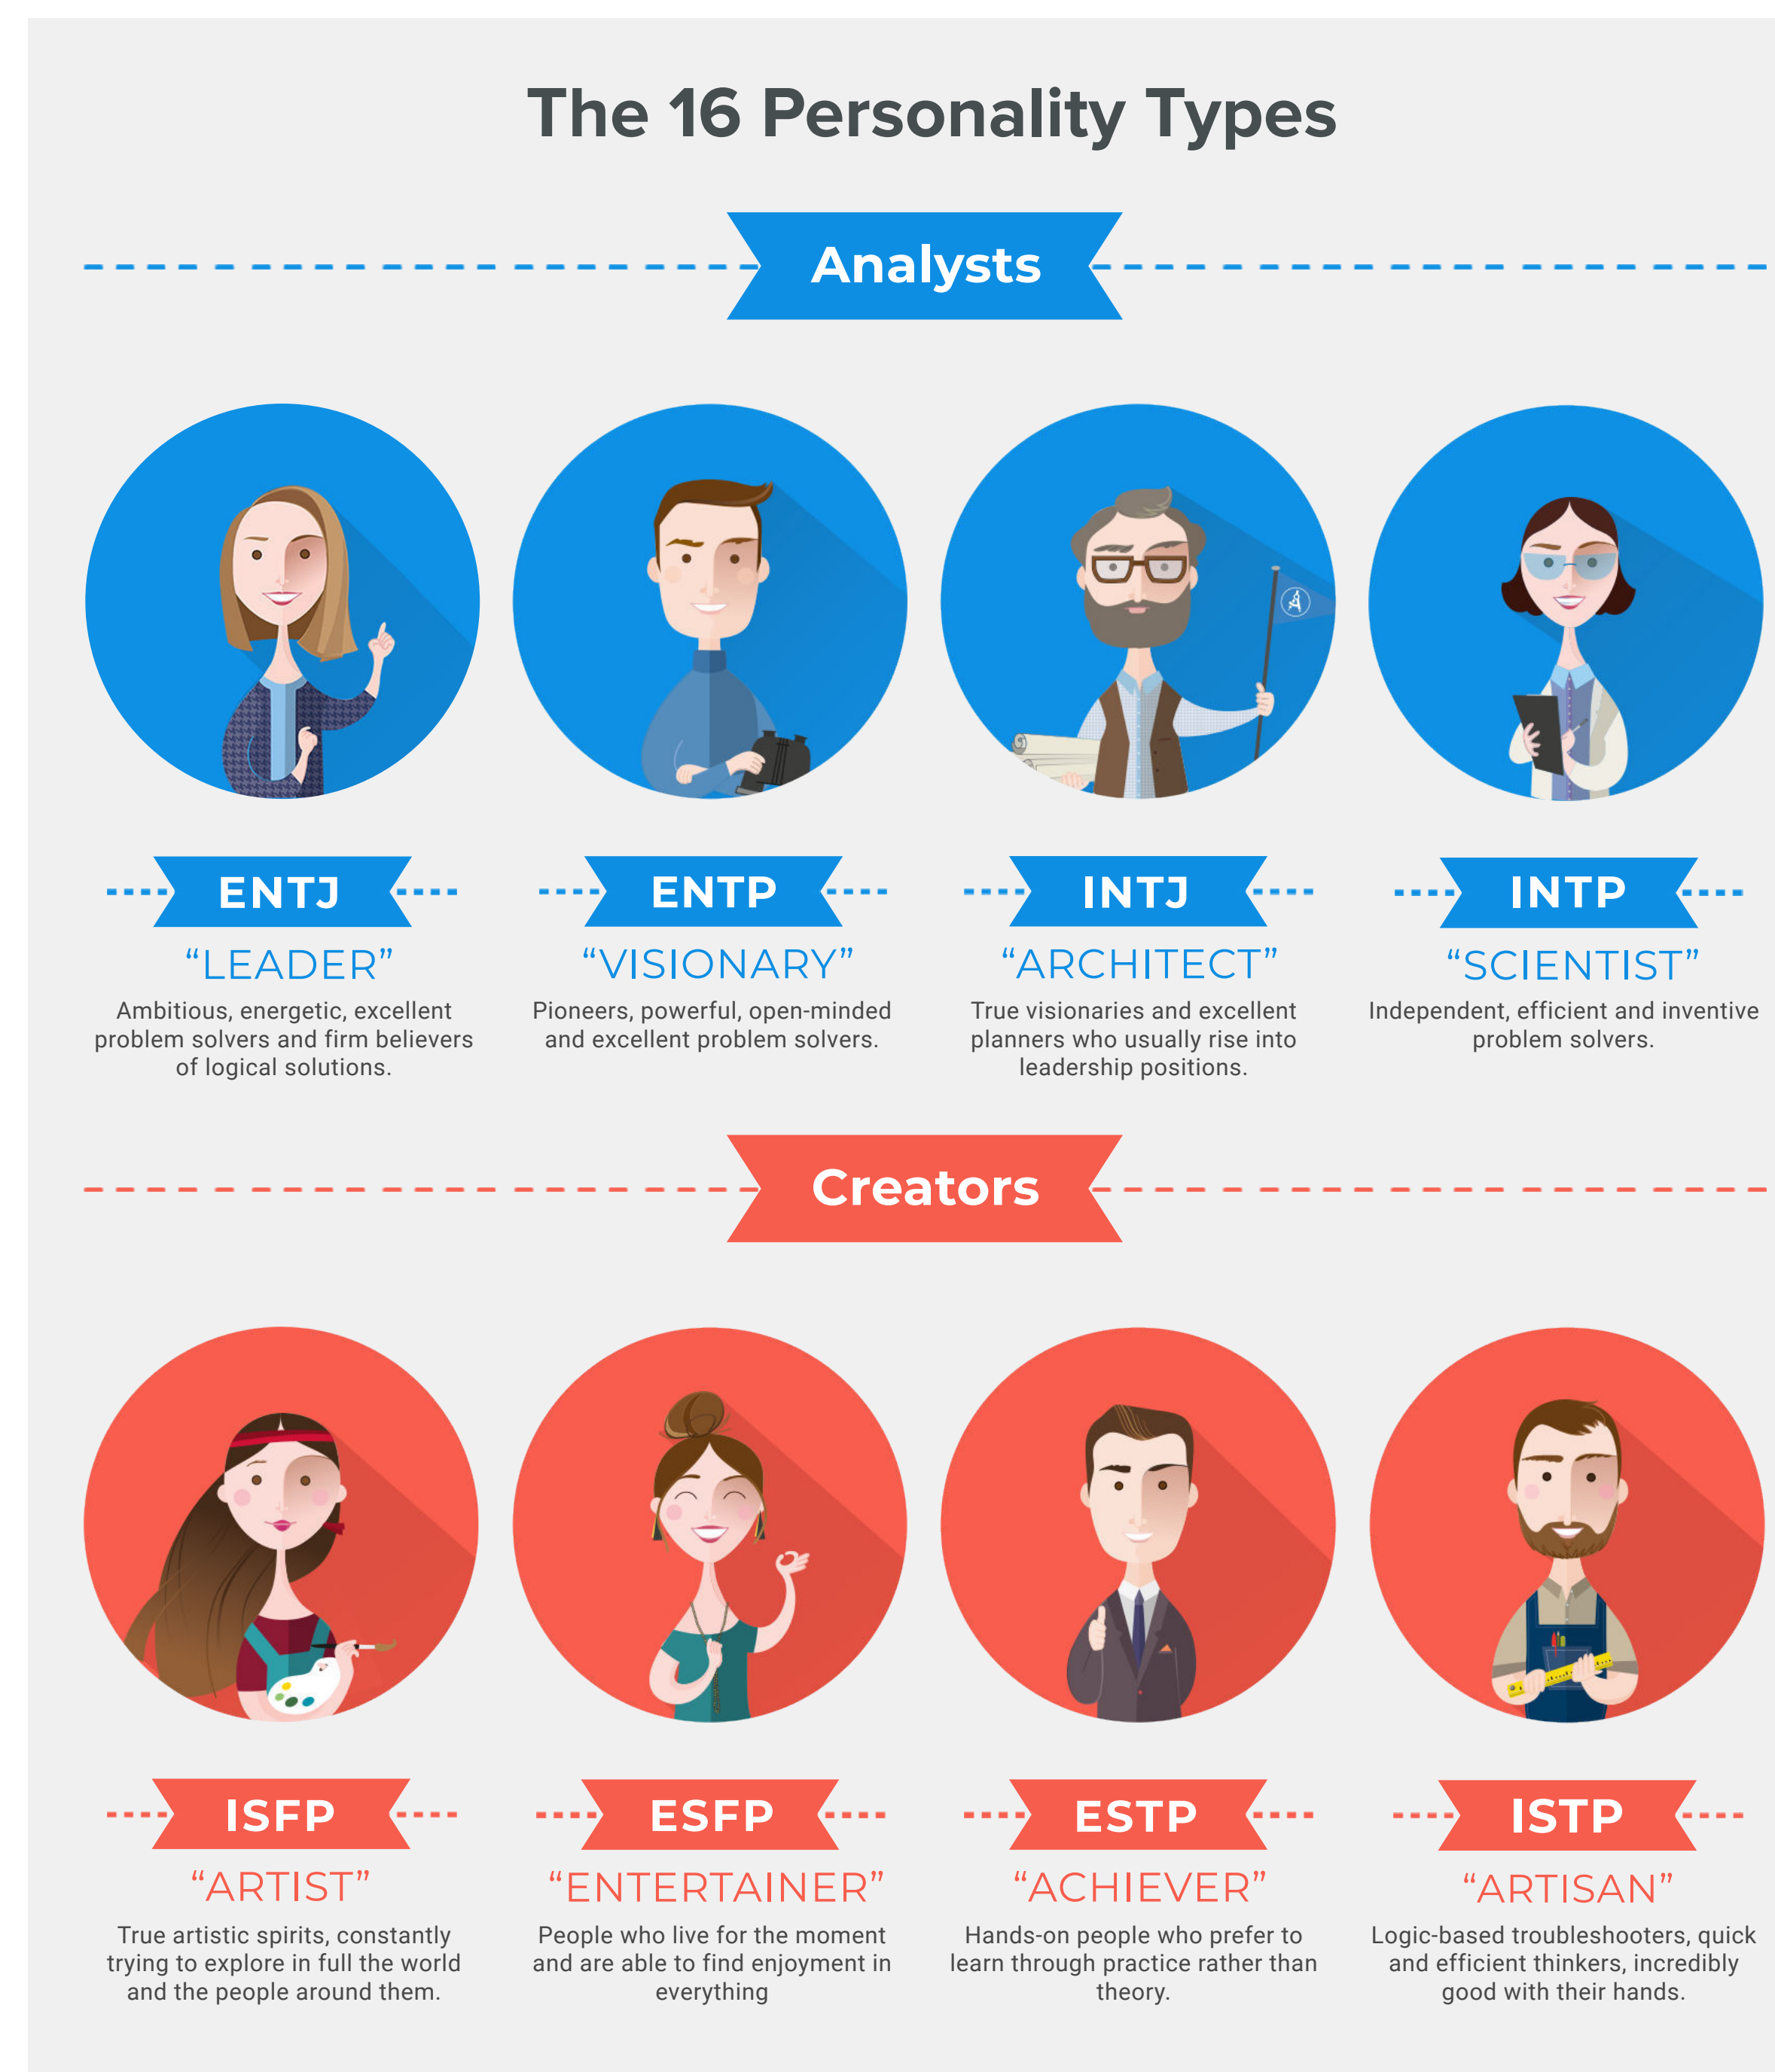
The 16 Personality Types

Analysts

ENTJ
“LEADER”
Ambitious, energetic, excellent problem solvers and firm believers of logical solutions.

ENTP
“VISIONARY”
Pioneers, powerful, open-minded and excellent problem solvers.

INTJ
“ARCHITECT”
True visionaries and excellent planners who usually rise into leadership positions.

INTP
“SCIENTIST”
Independent, efficient and inventive problem solvers.

Creators

ISFP
“ARTIST”
True artistic spirits, constantly trying to explore in full the world and the people around them.

ESFP
“ENTERTAINER”
People who live for the moment and are able to find enjoyment in everything

ESTP
“ACHIEVER”
Hands-on people who prefer to learn through practice rather than theory.

ISTP
“ARTISAN”
Logic-based troubleshooters, quick and efficient thinkers, incredibly good with their hands.